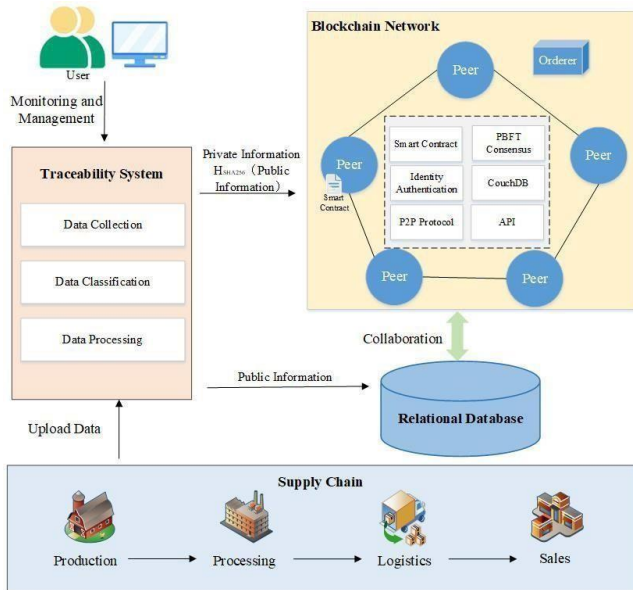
User

Monitoring and Management

Traceability System

Data Collection

Data Classification

Data Processing

Private Information $H_{SHA256}$ (Public Information)

Blockchain Network

Peer

Orderer

Peer

Peer

Smart Contract

Smart Contract

PBFT Consensus

Identity Authentication

CouchDB

P2P Protocol

API

Peer

Peer

Collaboration

Public Information

Relational Database

Upload Data

Supply Chain

Production

Processing

Logistics

Sales